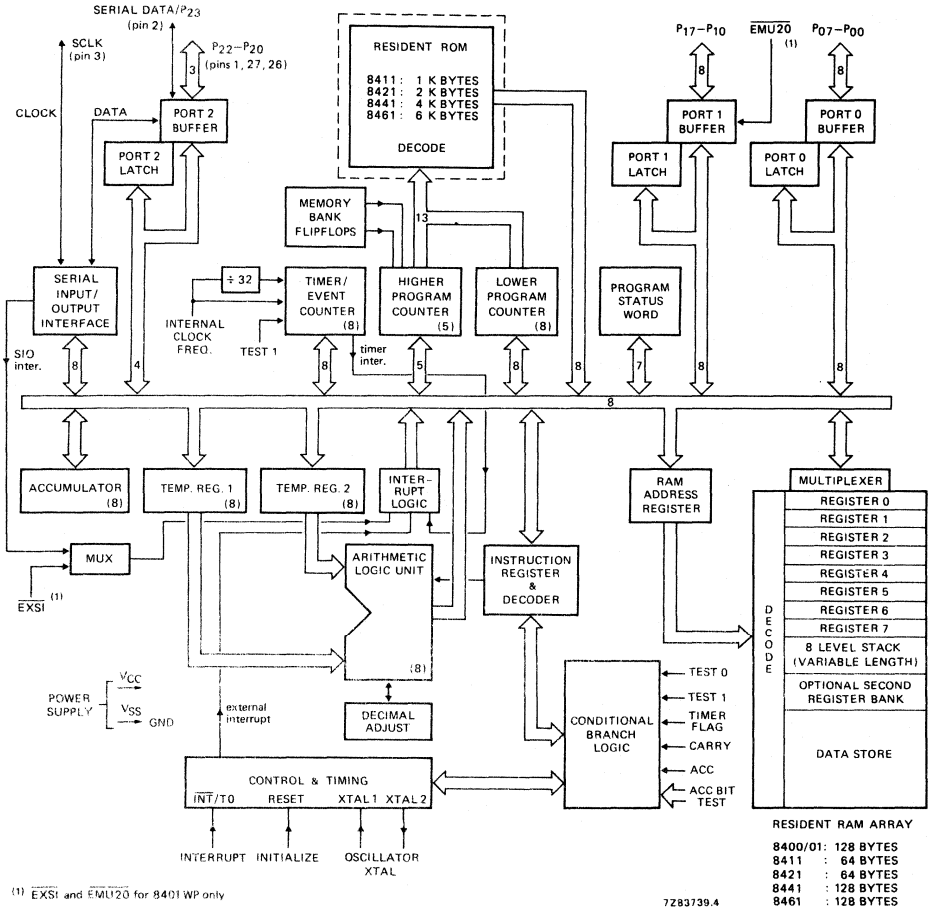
SERIAL DATA/$P_{23}$
(pin 2)

SCLK
(pin 3)

$P_{22}-P_{20}$
(pins 1, 27, 26)

3

CLOCK

DATA

PORT 2
BUFFER

PORT 2
LATCH

RESIDENT ROM

8411 : 1 K BYTES
8421 : 2 K BYTES
8441 : 4 K BYTES
8461 : 6 K BYTES

DECODE

$P_{17}-P_{10}$

$\overline{EMU20}$ (1)

$P_{07}-P_{00}$

8

8

PORT 1
BUFFER

PORT 0
BUFFER

PORT 1
LATCH

PORT 0
LATCH

MEMORY
BANK
FLIPFLOPS

13

SERIAL
INPUT/
OUTPUT
INTERFACE

÷ 32

INTERNAL
CLOCK
FREQ.

TIMER/
EVENT
COUNTER
(8)

TEST 1

HIGHER
PROGRAM
COUNTER
(5)

LOWER
PROGRAM
COUNTER
(8)

PROGRAM
STATUS
WORD

SIO
inter.

timer
inter.

8

4

8

5

8

8

7

8

8

8

ACCUMULATOR
(8)

TEMP. REG. 1
(8)

TEMP. REG. 2
(8)

INTER-
RUPT
LOGIC

RAM
ADDRESS
REGISTER

MULTIPLEXER

REGISTER 0
REGISTER 1
REGISTER 2
REGISTER 3
REGISTER 4
REGISTER 5
REGISTER 6
REGISTER 7
8 LEVEL STACK
(VARIABLE LENGTH)
OPTIONAL SECOND
REGISTER BANK
DATA STORE

DECODE

MUX

$\overline{EXSI}$ (1)

ARITHMETIC
LOGIC UNIT

(8)

INSTRUCTION
REGISTER
&
DECODER

POWER
SUPPLY

$V_{CC}$
$V_{SS}$
GND

external
interrupt

DECIMAL
ADJUST

CONDITIONAL
BRANCH
LOGIC

TEST 0
TEST 1
TIMER
FLAG
CARRY
ACC
ACC BIT
TEST

CONTROL & TIMING

$\overline{INT}$/T0   RESET   XTAL 1   XTAL 2

INTERRUPT   INITIALIZE   OSCILLATOR
XTAL

RESIDENT RAM ARRAY

8400/01: 128 BYTES
8411 : 64 BYTES
8421 : 64 BYTES
8441 : 128 BYTES
8461 : 128 BYTES

(1) $\overline{EXSI}$ and $\overline{EMU20}$ for 8401 WP only

7Z83739.4